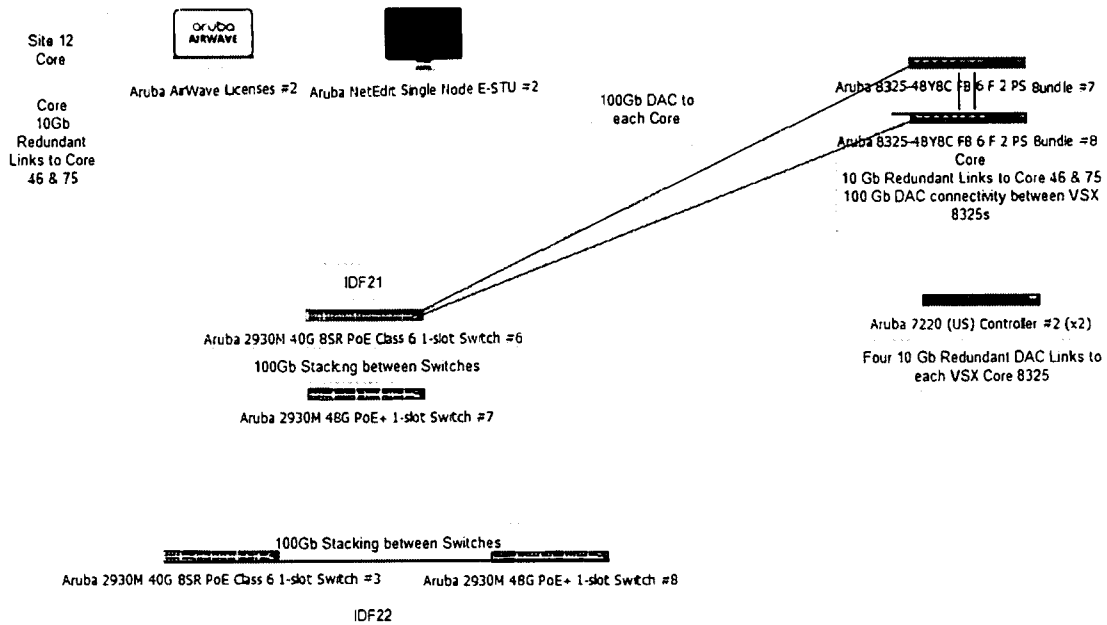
Site 12
Core

Core
10Gb
Redundant
Links to Core
46 & 75

aruba
AIRWAVE

Aruba AirWave Licenses #2

Aruba NetEdit Single Node E-STU #2

100Gb DAC to
each Core

Aruba 8325-48Y8C FB 6 F 2 PS Bundle #7

Aruba 8325-48Y8C FB 6 F 2 PS Bundle #8
Core
10 Gb Redundant Links to Core 46 & 75
100 Gb DAC connectivity between VSX
8325s

IDF21

Aruba 2930M 40G 8SR PoE Class 6 1-slot Switch #6

100Gb Stacking between Switches

Aruba 2930M 48G PoE+ 1-slot Switch #7

Aruba 7220 (US) Controller #2 (x2)

Four 10 Gb Redundant DAC Links to
each VSX Core 8325

100Gb Stacking between Switches

Aruba 2930M 40G 8SR PoE Class 6 1-slot Switch #3

Aruba 2930M 48G PoE+ 1-slot Switch #8

IDF22